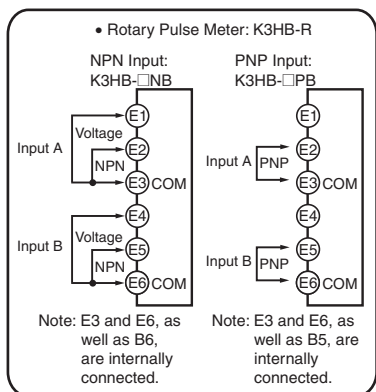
• Rotary Pulse Meter: K3HB-R

NPN Input:
K3HB-□NB

E1
Voltage
E2
Input A
NPN
E3 COM
E4
Input B
Voltage
E5
NPN
E6 COM

Note: E3 and E6, as well as B6, are internally connected.

PNP Input:
K3HB-□PB

E1
E2
Input A
PNP
E3 COM
E4
E5
Input B
PNP
E6 COM

Note: E3 and E6, as well as B5, are internally connected.